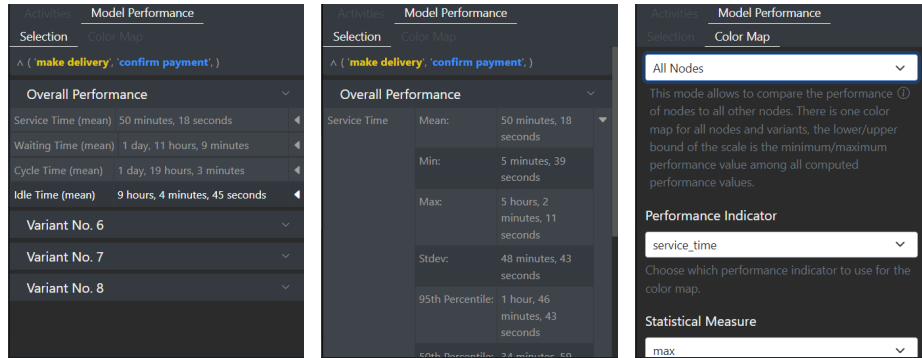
Activities Model Performance

Selection Color Map

∧ ( 'make delivery', 'confirm payment', )

Overall Performance

| | |
|---|---|
| Service Time (mean) | 50 minutes, 18 seconds |
| Waiting Time (mean) | 1 day, 11 hours, 9 minutes |
| Cycle Time (mean) | 1 day, 19 hours, 3 minutes |
| Idle Time (mean) | 9 hours, 4 minutes, 45 seconds |

Variant No. 6

Variant No. 7

Variant No. 8

Activities Model Performance

Selection Color Map

∧ ( 'make delivery', 'confirm payment', )

Overall Performance

| | | |
|---|---|---|
| Service Time | Mean: | 50 minutes, 18 seconds |
| | Min: | 5 minutes, 39 seconds |
| | Max: | 5 hours, 2 minutes, 11 seconds |
| | Stdev: | 48 minutes, 43 seconds |
| | 95th Percentile: | 1 hour, 46 minutes, 43 seconds |
| | 50th Percentile: | 34 minutes, 59 |

Activities Model Performance

Selection Color Map

All Nodes

This mode allows to compare the performance of nodes to all other nodes. There is one color map for all nodes and variants, the lower/upper bound of the scale is the minimum/maximum performance value among all computed performance values.

Performance Indicator

service_time

Choose which performance indicator to use for the color map.

Statistical Measure

max